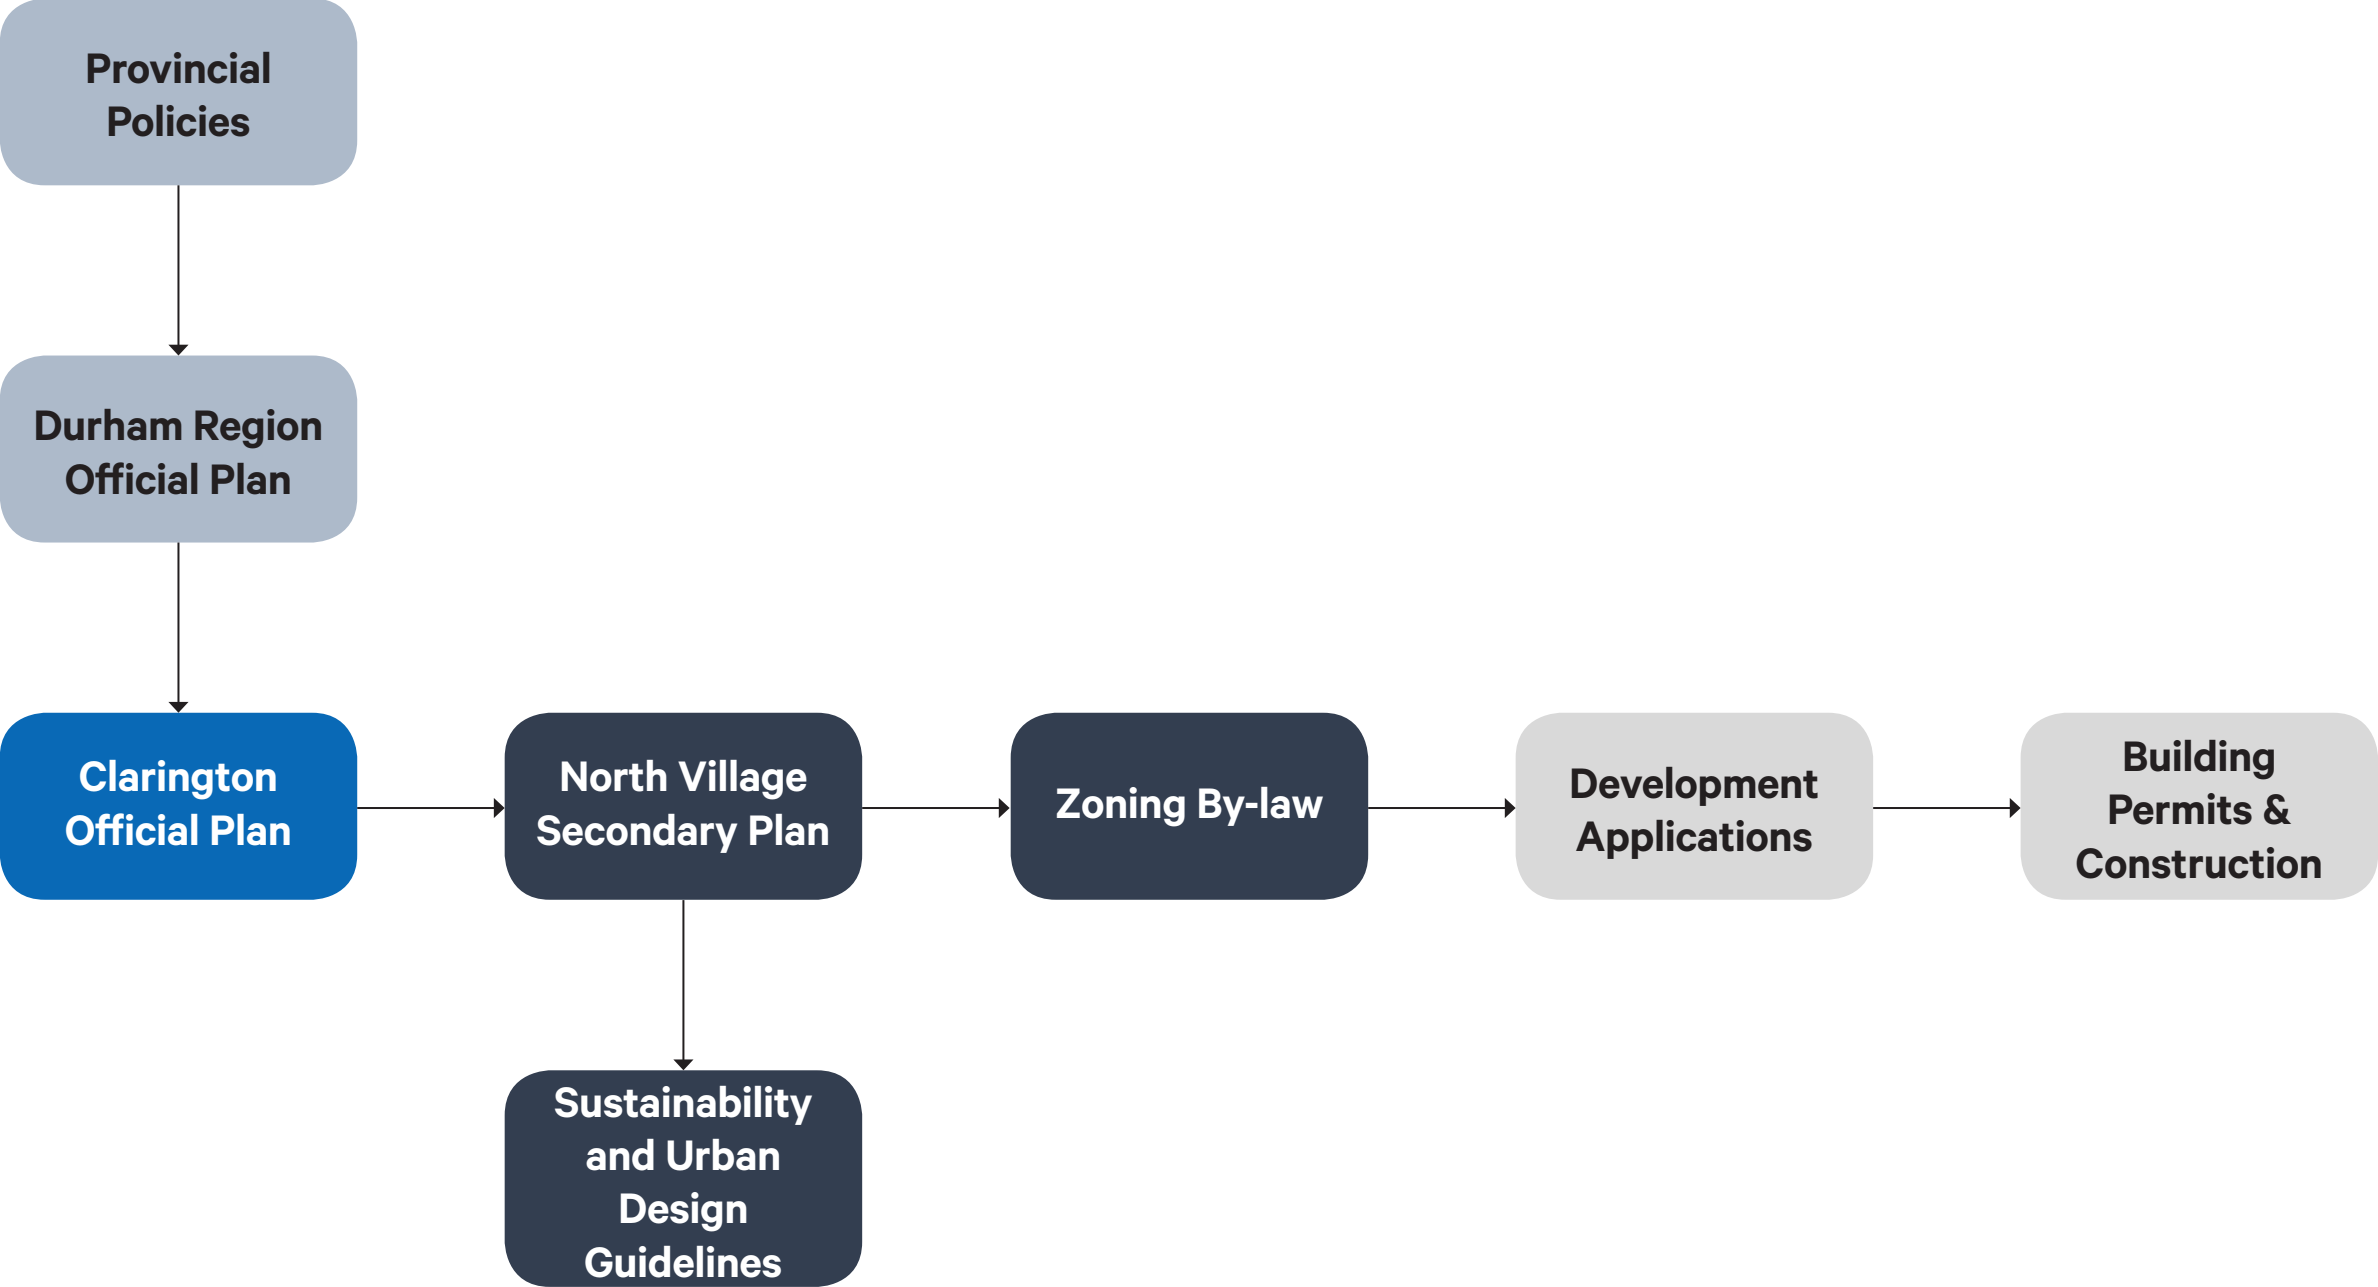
Provincial Policies

Durham Region Official Plan

Clarington Official Plan

North Village Secondary Plan

Zoning By-law

Development Applications

Building Permits & Construction

Sustainability and Urban Design Guidelines